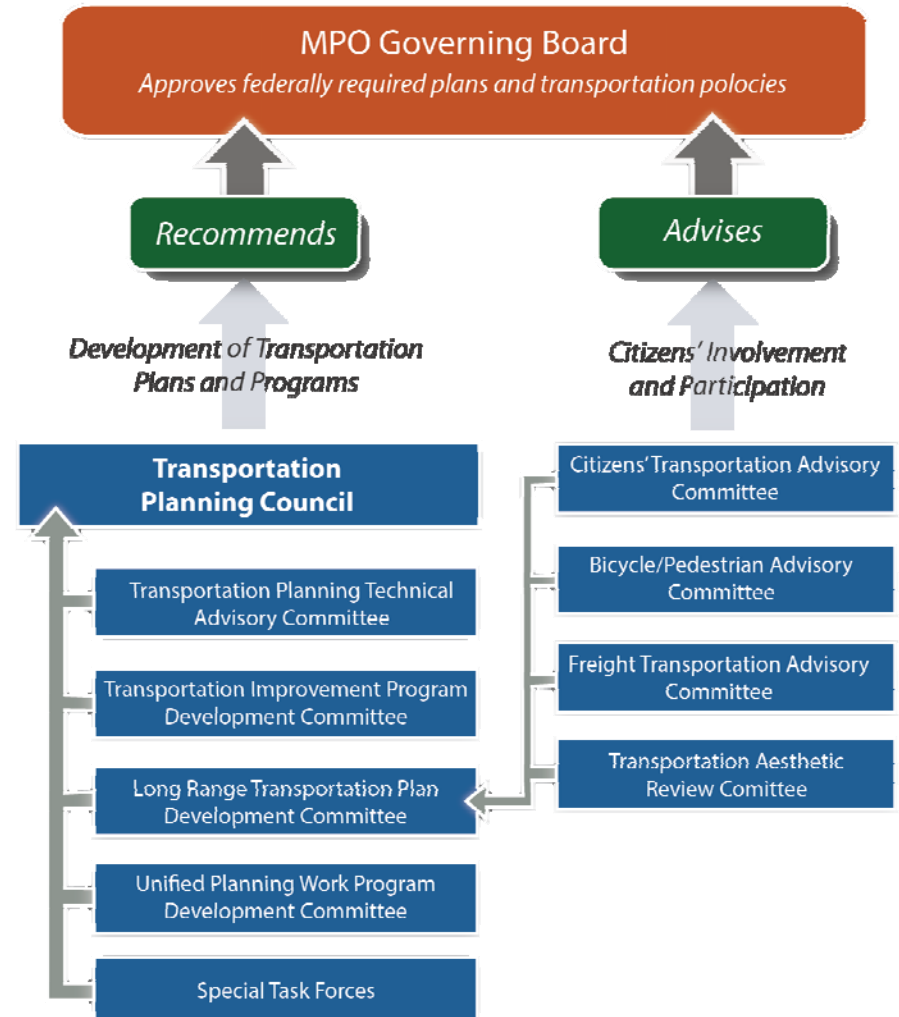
MPO Governing Board
Approves federally required plans and transportation polocies

Recommends

Advises

Development of Transportation Plans and Programs

Citizens' Involvement and Participation

Transportation Planning Council

Transportation Planning Technical Advisory Committee

Transportation Improvement Program Development Committee

Long Range Transportation Plan Development Committee

Unified Planning Work Program Development Committee

Special Task Forces

Citizens' Transportation Advisory Committee

Bicycle/Pedestrian Advisory Committee

Freight Transportation Advisory Committee

Transportation Aesthetic Review Comittee